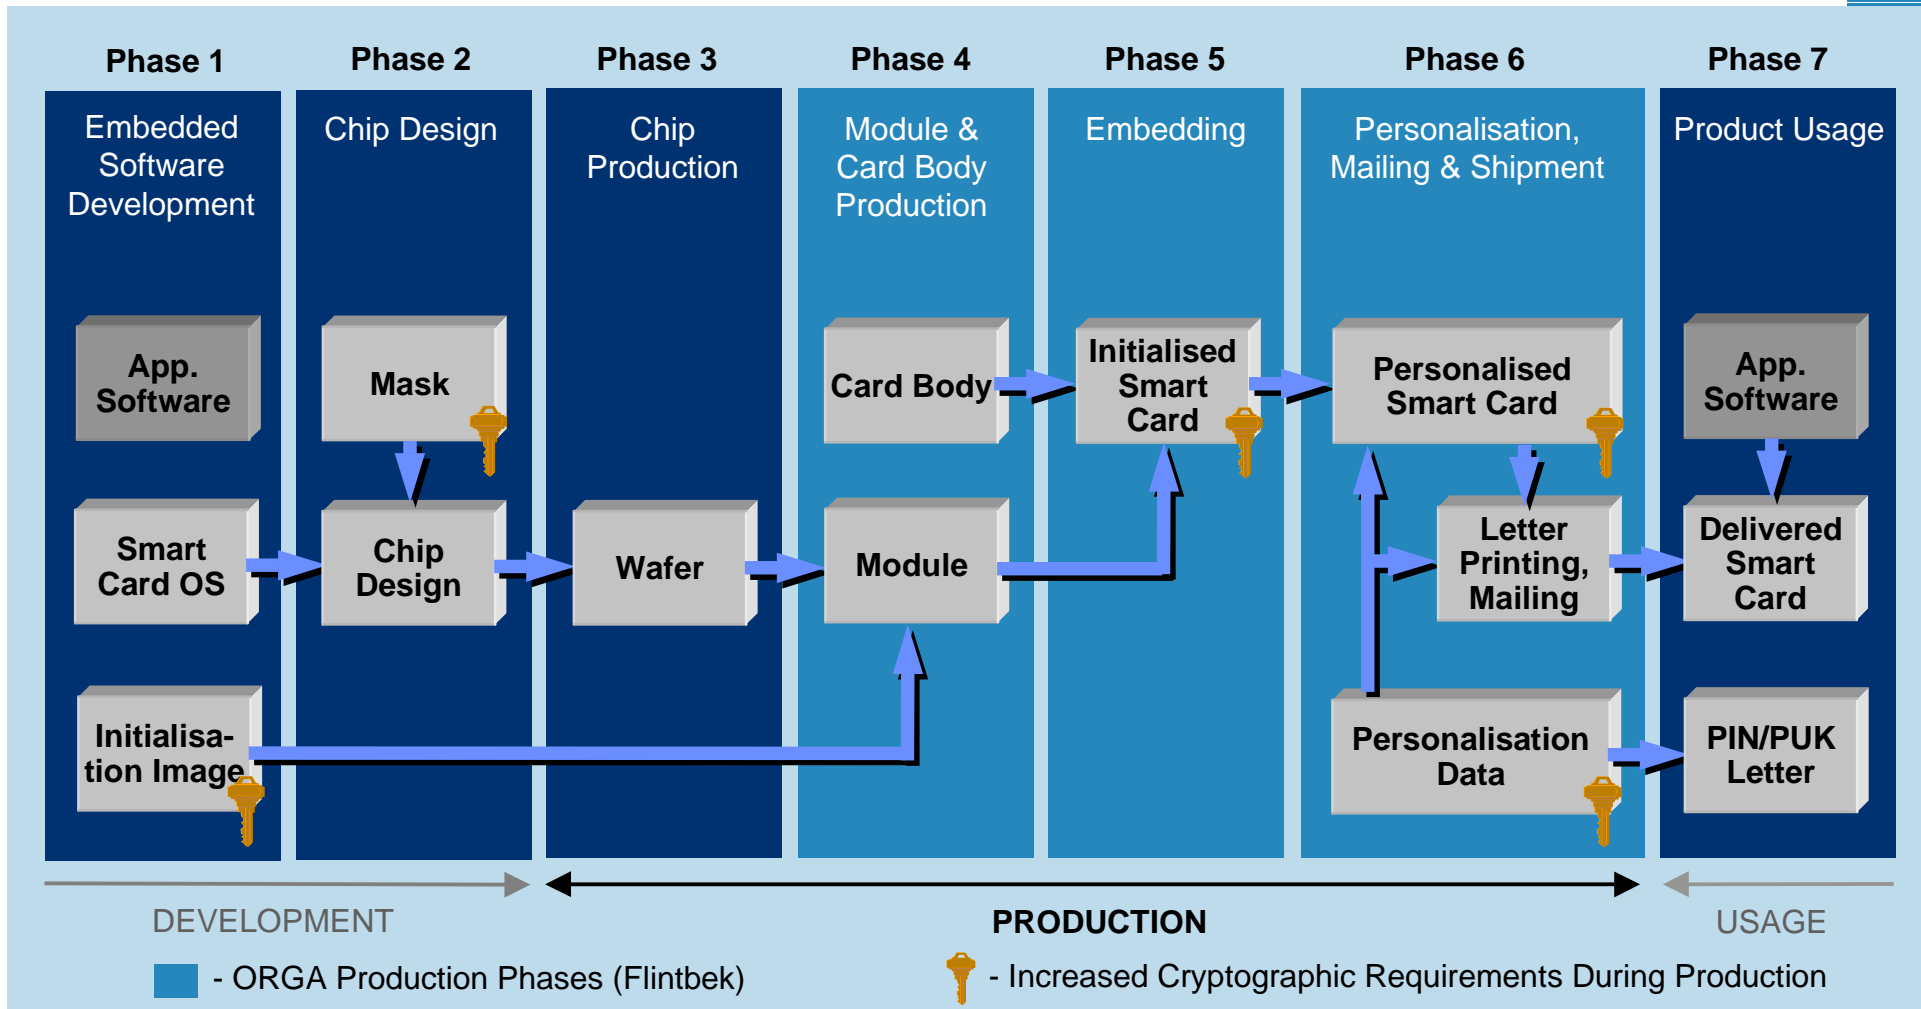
Phase 1
Embedded Software Development

App. Software

Smart Card OS

Initialisation Image

Phase 2
Chip Design

Mask

Chip Design

Phase 3
Chip Production

Wafer

Phase 4
Module & Card Body Production

Card Body

Module

Phase 5
Embedding

Initialised Smart Card

Phase 6
Personalisation, Mailing & Shipment

Personalised Smart Card

Letter Printing, Mailing

Personalisation Data

Phase 7
Product Usage

App. Software

Delivered Smart Card

PIN/PUK Letter

DEVELOPMENT

PRODUCTION

USAGE

- ORGA Production Phases (Flintbek)

- Increased Cryptographic Requirements During Production